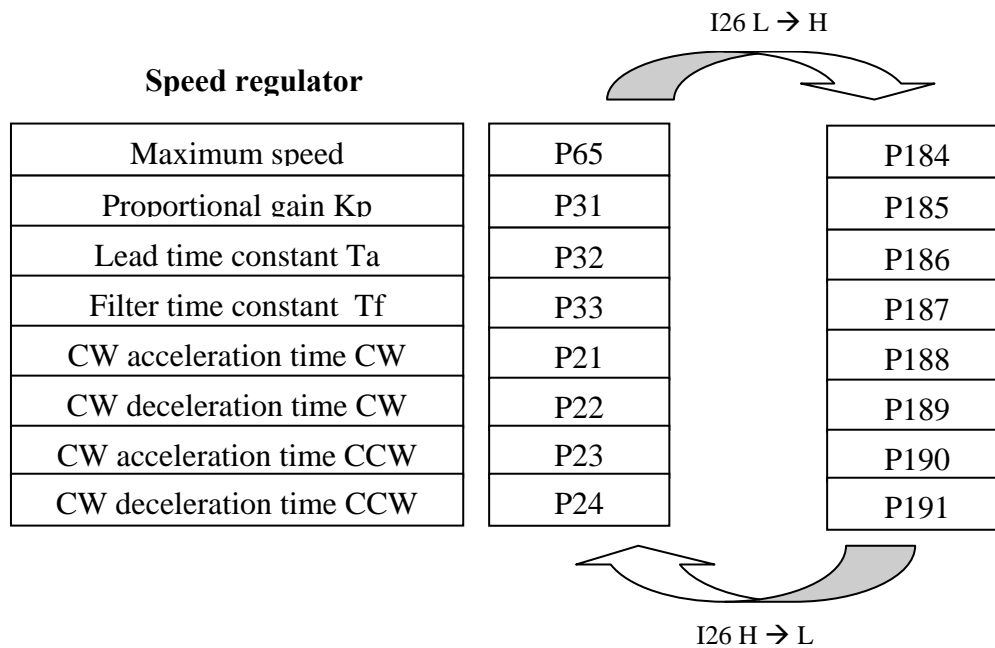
I26 L $\rightarrow$ H

**Speed regulator**

| Maximum speed |
|---|
| Proportional gain Kp |
| Lead time constant Ta |
| Filter time constant Tf |
| CW acceleration time CW |
| CW deceleration time CW |
| CW acceleration time CCW |
| CW deceleration time CCW |

| P65 |
|---|
| P31 |
| P32 |
| P33 |
| P21 |
| P22 |
| P23 |
| P24 |

| P184 |
|---|
| P185 |
| P186 |
| P187 |
| P188 |
| P189 |
| P190 |
| P191 |

I26 H $\rightarrow$ L